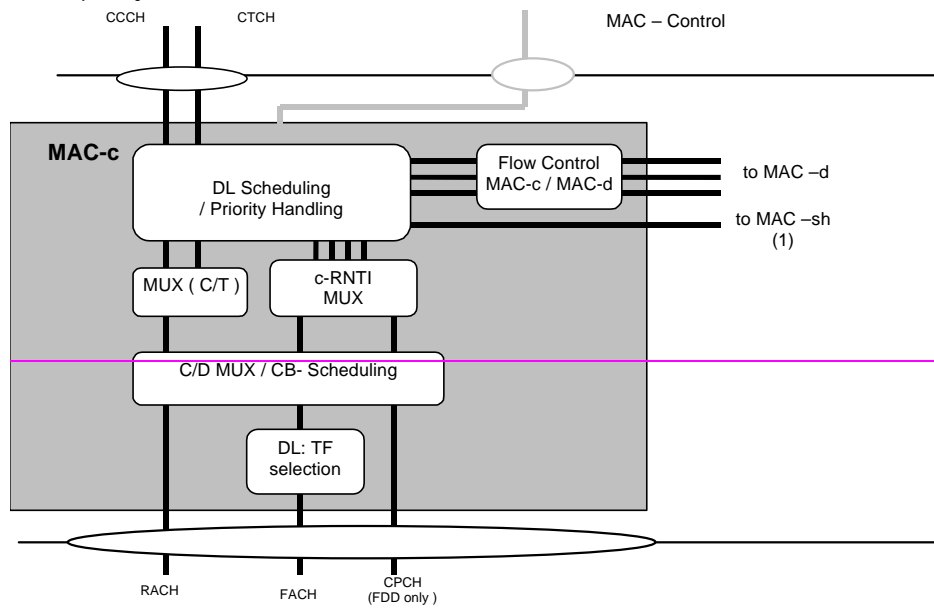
CCCH
CTCH
MAC – Control
MAC-c
DL Scheduling / Priority Handling
Flow Control MAC-c / MAC-d
to MAC –d
to MAC –sh (1)
MUX ( C/T )
c-RNTI MUX
C/D MUX / CB- Scheduling
DL: TF selection
RACH
FACH
CPCH (FDD only )